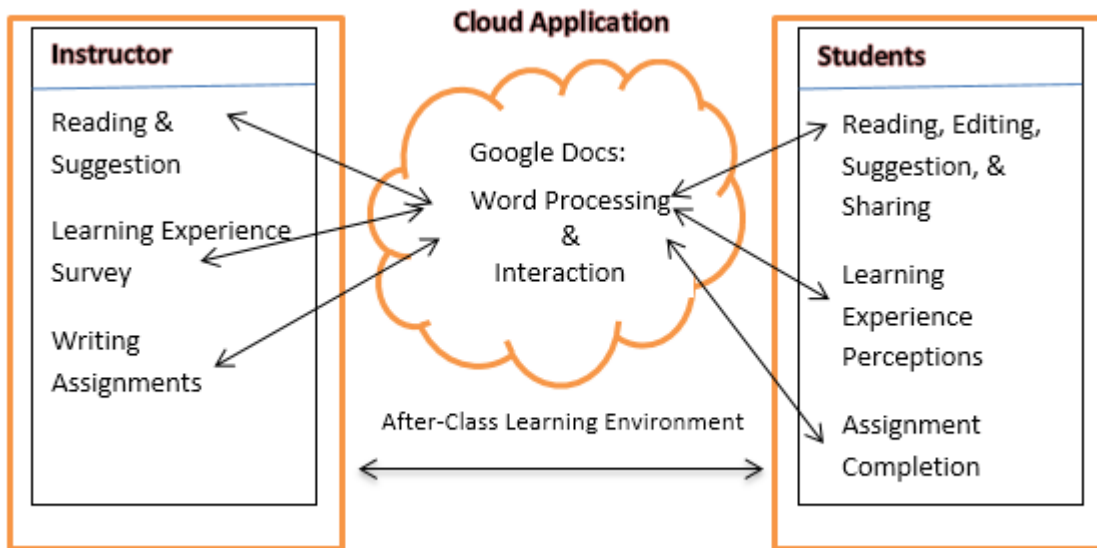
Cloud Application

Instructor

Reading & Suggestion

Learning Experience Survey

Writing Assignments

Google Docs:

Word Processing & Interaction

Students

Reading, Editing, Suggestion, & Sharing

Learning Experience Perceptions

Assignment Completion

After-Class Learning Environment